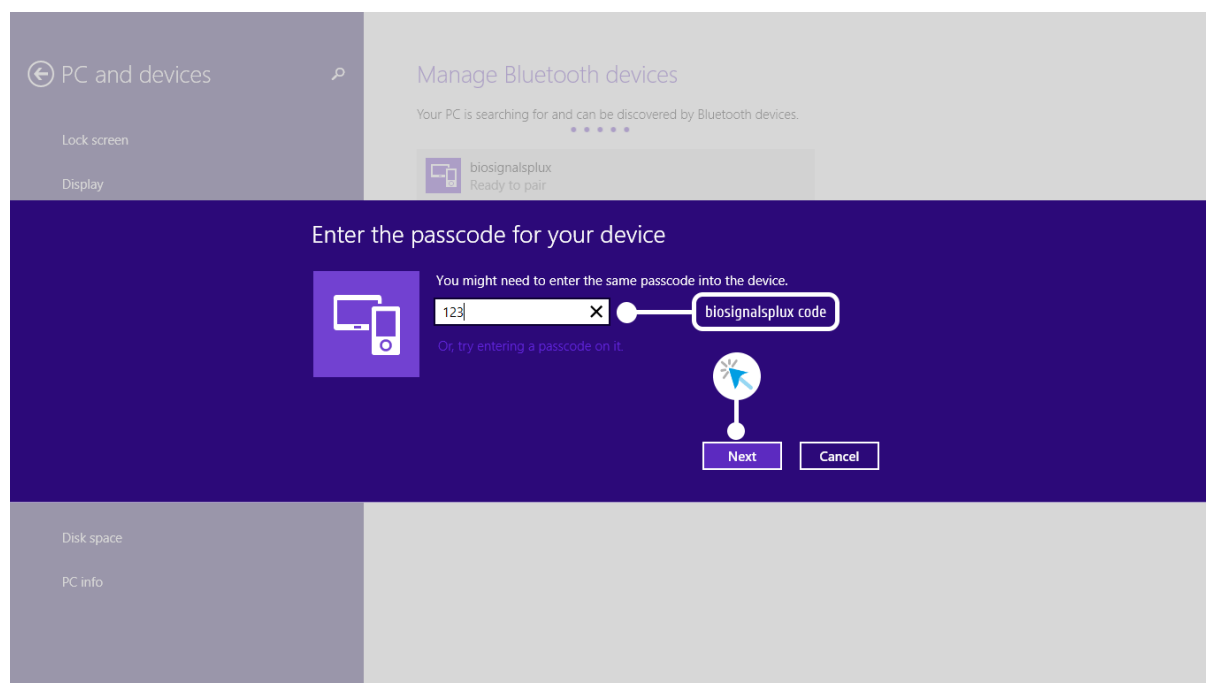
PC and devices

Lock screen

Display

Manage Bluetooth devices

Your PC is searching for and can be discovered by Bluetooth devices.

biosignalsplux
Ready to pair

Enter the passcode for your device

You might need to enter the same passcode into the device.

123

biosignalsplux code

Or, try entering a passcode on it.

Next

Cancel

Disk space

PC info